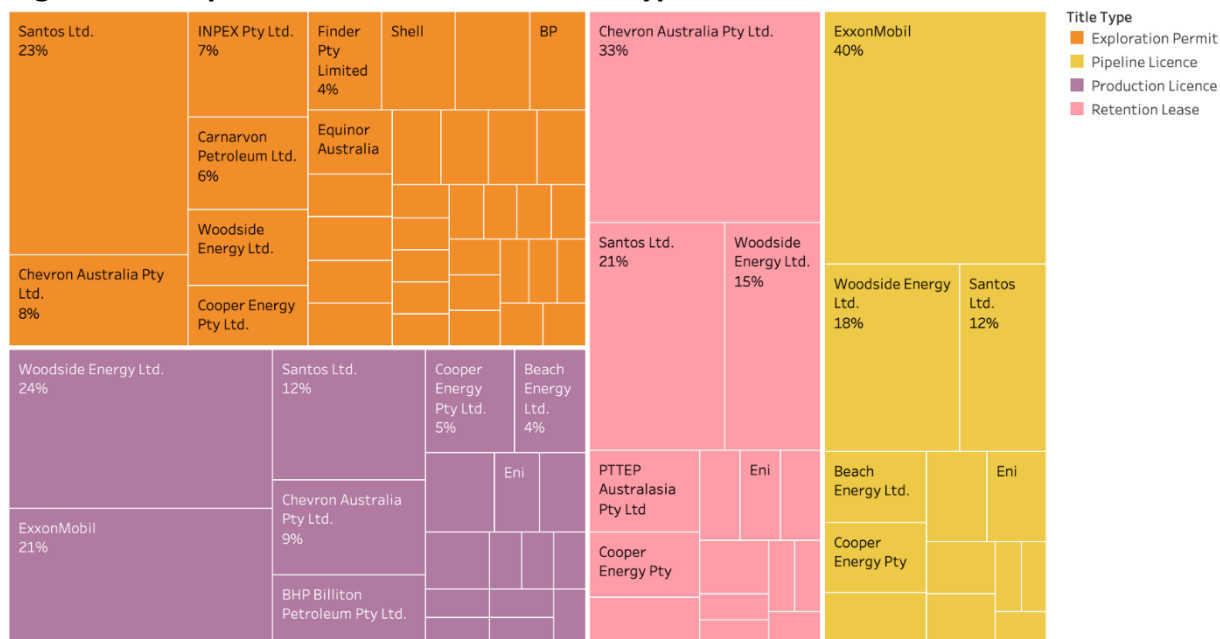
Santos Ltd.
23%

INPEX Pty Ltd.
7%

Finder Pty Limited
4%

Shell

BP

Carnarvon Petroleum Ltd.
6%

Equinor Australia

Woodside Energy Ltd.

Chevron Australia Pty Ltd.
8%

Cooper Energy Pty Ltd.

Chevron Australia Pty Ltd.
33%

Santos Ltd.
21%

Woodside Energy Ltd.
15%

PTTEP Australasia Pty Ltd

Eni

Cooper Energy Pty

ExxonMobil
40%

Woodside Energy Ltd.
18%

Santos Ltd.
12%

Beach Energy Ltd.

Eni

Cooper Energy Pty

Woodside Energy Ltd.
24%

Santos Ltd.
12%

Cooper Energy Pty Ltd.
5%

Beach Energy Ltd.
4%

Eni

ExxonMobil
21%

Chevron Australia Pty Ltd.
9%

BHP Billiton Petroleum Pty Ltd.

Title Type
Exploration Permit
Pipeline Licence
Production Licence
Retention Lease